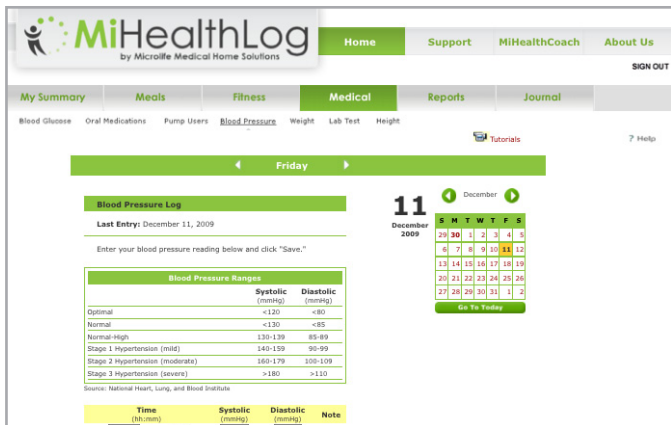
MiHealthLog
by Microlife Medical Home Solutions

Home | Support | MiHealthCoach | About Us

SIGN OUT

My Summary | Meals | Fitness | Medical | Reports | Journal

Blood Glucose | Oral Medications | Pump Users | Blood Pressure | Weight | Lab Test | Height

Tutorials

? Help

Friday

Blood Pressure Log

Last Entry: December 11, 2009

Enter your blood pressure reading below and click "Save."

| Blood Pressure Ranges | Systolic (mmHg) | Diastolic (mmHg) |
|---|---|---|
| Optimal | <120 | <80 |
| Normal | <130 | <85 |
| Normal-High | 130-139 | 85-89 |
| Stage 1 Hypertension (mild) | 140-159 | 90-99 |
| Stage 2 Hypertension (moderate) | 160-179 | 100-109 |
| Stage 3 Hypertension (severe) | >180 | >110 |

Source: National Heart, Lung, and Blood Institute

| Time (hh:mm) | Systolic (mmHg) | Diastolic (mmHg) | Note |
|---|---|---|---|

11
December
2009

December

| S | M | T | W | T | F | S |
|---|---|---|---|---|---|---|
| 29 | 30 | 1 | 2 | 3 | 4 | 5 |
| 6 | 7 | 8 | 9 | 10 | 11 | 12 |
| 13 | 14 | 15 | 16 | 17 | 18 | 19 |
| 20 | 21 | 22 | 23 | 24 | 25 | 26 |
| 27 | 28 | 29 | 30 | 31 | 1 | 2 |

Go To Today